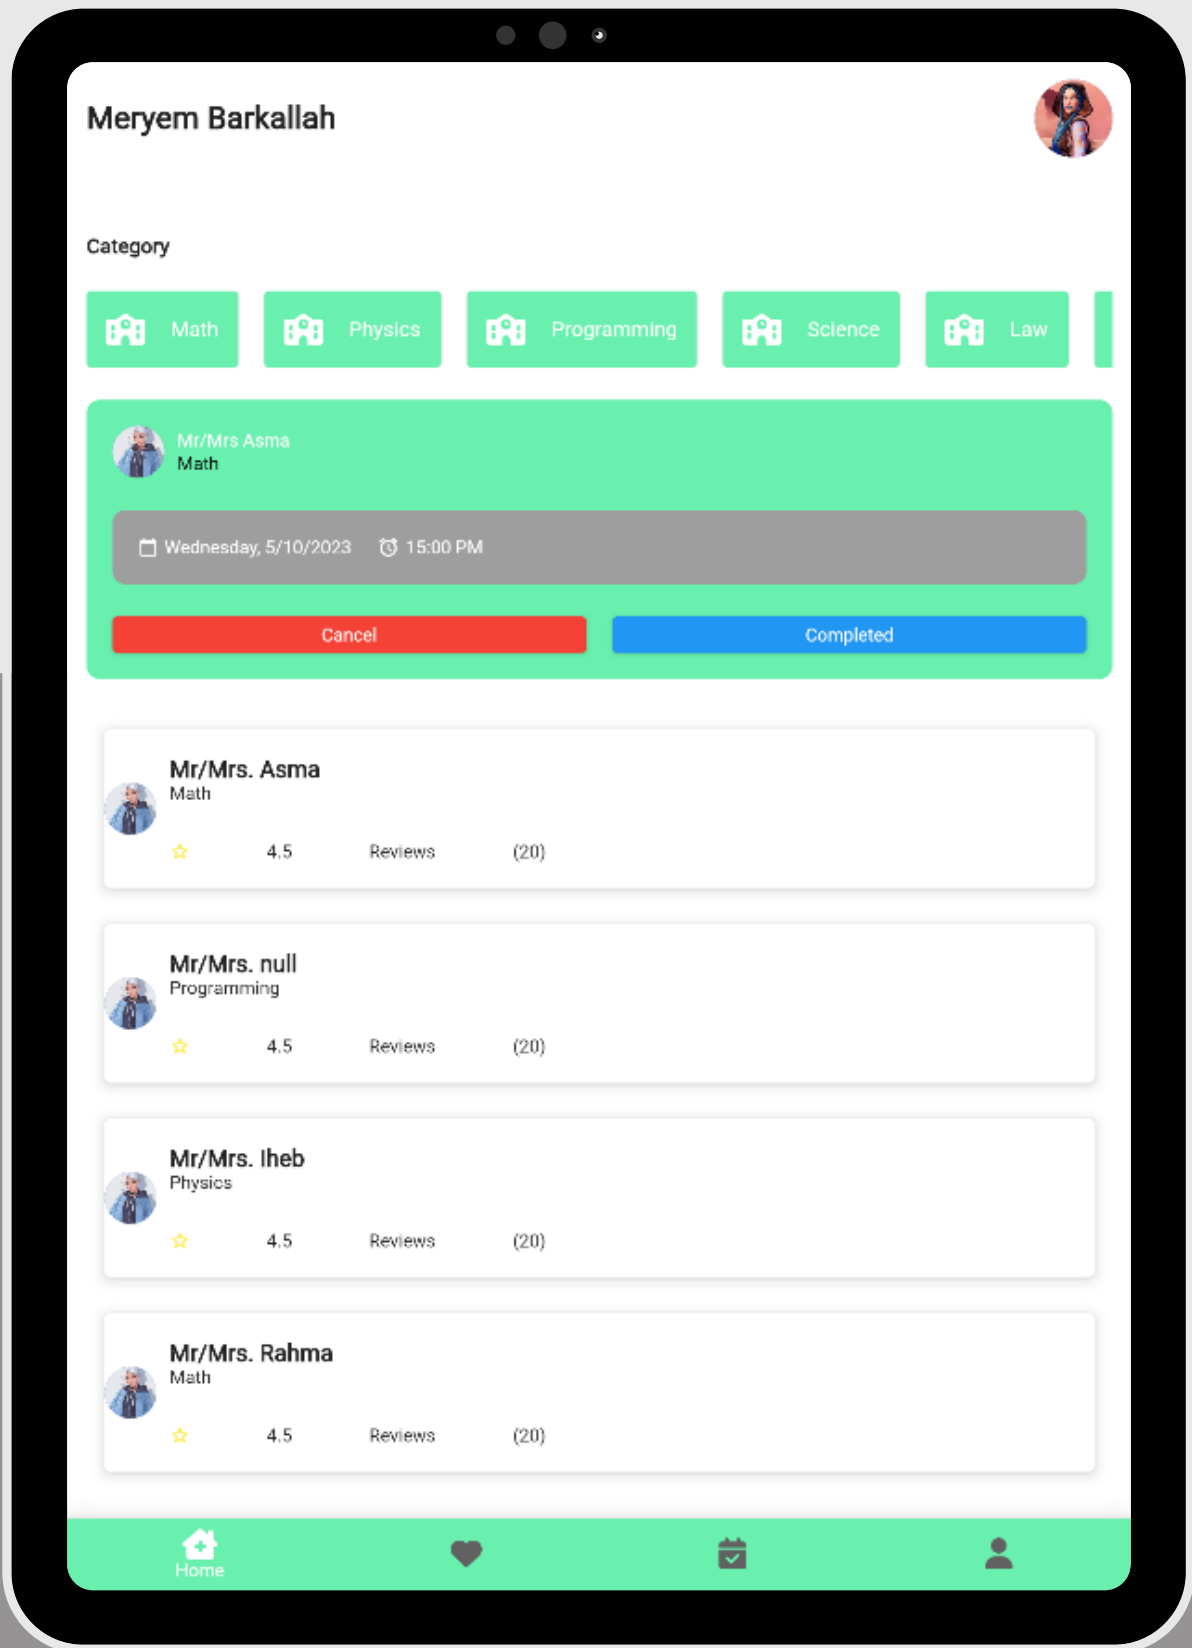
Meryem Barkallah

Category

Math Physics Programming Science Law

Mr/Mrs Asma
Math

Wednesday, 5/10/2023 15:00 PM

Cancel Completed

Mr/Mrs. Asma
Math
4.5 Reviews (20)

Mr/Mrs. null
Programming
4.5 Reviews (20)

Mr/Mrs. Iheb
Physics
4.5 Reviews (20)

Mr/Mrs. Rahma
Math
4.5 Reviews (20)

Home